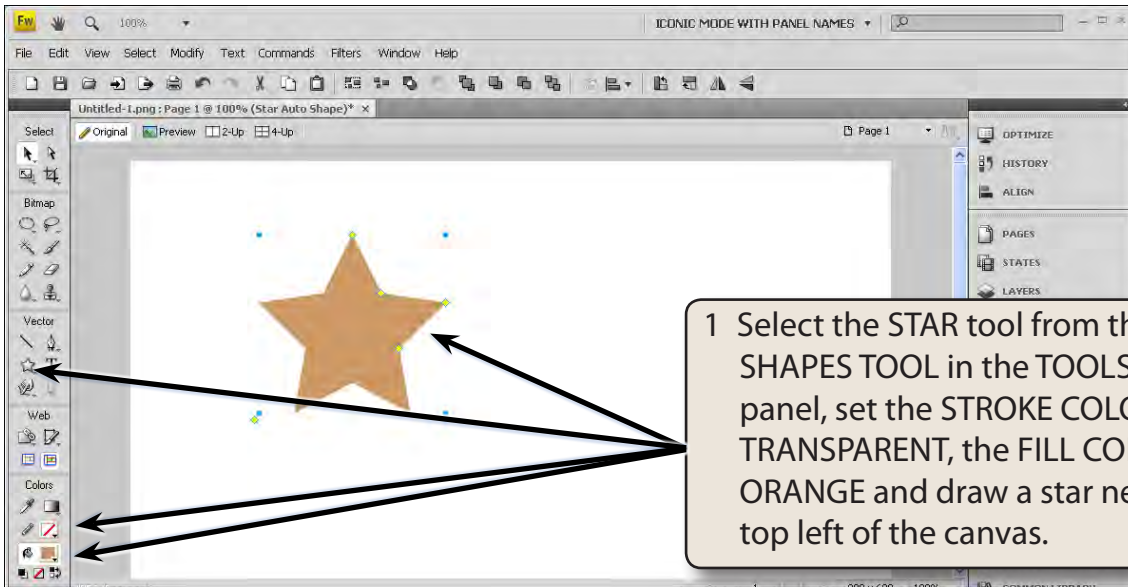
Fw 100% ICONIC MODE WITH PANEL NAMES

File Edit View Select Modify Text Commands Filters Window Help

Untitled-1.png : Page 1 @ 100% (Star Auto Shape)* ×

Original Preview 2-Up 4-Up

Page 1

Select

Bitmap

Vector

Web

Colors

OPTIMIZE

HISTORY

ALIGN

PAGES

STATES

LAYERS

1 Select the STAR tool from th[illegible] SHAPES TOOL in the TOOLS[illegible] panel, set the STROKE COLO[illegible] TRANSPARENT, the FILL CO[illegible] ORANGE and draw a star ne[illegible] top left of the canvas.